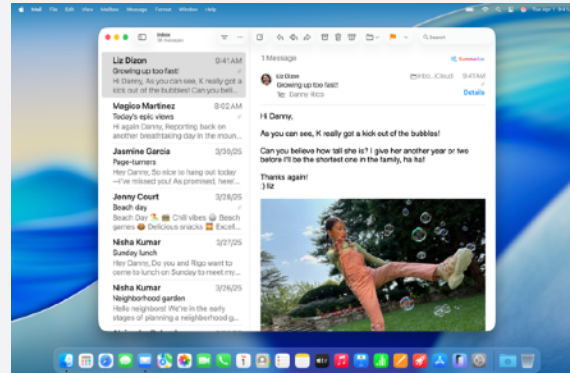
Mail File Edit View Mailbox Message Format Window Help

Inbox
38 messages

Liz Dizon 9:41 AM
Growing up too fast!
Hi Danny, As you can see, K really got a kick out of the bubbles! Can you...

Magico Martinez 9:02 AM
Today's epic views
Hi again Danny, Reporting back on another breathtaking day in the mountains...

Jasmine Garcia 3/30/25
Page-turners
~*I've missed you!* As promised, here's...

Jenny Court 3/28/25
Beach day
Beach Day 🏖 🍔 Chill vibes 😎 Beach games 🏐 Delicious snacks 🍉 Excel...

Nisha Kumar 3/27/25
Sunday lunch
Hi Danny, Do you want to come to lunch on Sunday to meet my...

Nisha Kumar 3/25/25
Neighborhood garden
Hello neighbors! We're getting planting in the community...

1 Message
Summarize

Liz Dizon
Growing up too fast!
To: Danny Rico
Inbox - iCloud 9:41 AM
Details

Hi Danny,

As you can see, K really got a kick out of the bubbles!

Can you believe how tall she is? I give her another year or two before I'll be the shortest one in the family, ha ha!

Thanks again!
:) liz

Search